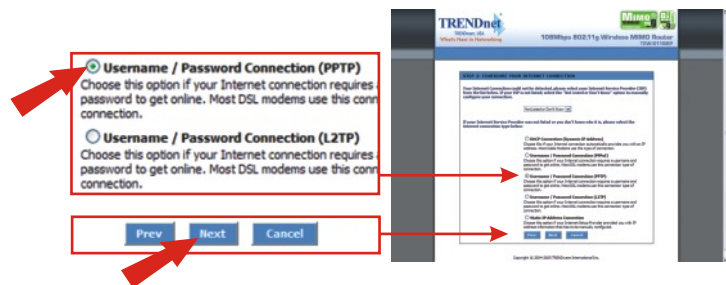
Username / Password Connection (PPTP)
Choose this option if your Internet connection requires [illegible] password to get online. Most DSL modems use this conn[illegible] connection.

Username / Password Connection (L2TP)
Choose this option if your Internet connection requires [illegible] password to get online. Most DSL modems use this conn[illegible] connection.

Prev Next Cancel

TRENDnet
TRENDware, USA
What's Next in Networking
108Mbps 802.11g Wireless MIMO Router
TEW-611BRP
MIMO

STEP 3: CONFIGURE YOUR INTERNET CONNECTION

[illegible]

DHCP Connection (Dynamic IP Address)
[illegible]
Username / Password Connection (PPPoE)
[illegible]
Username / Password Connection (PPTP)
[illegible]
Username / Password Connection (L2TP)
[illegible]
Static IP Address Connection
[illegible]

Prev Next Cancel

Copyright © 2004-2005 TRENDware International Inc.